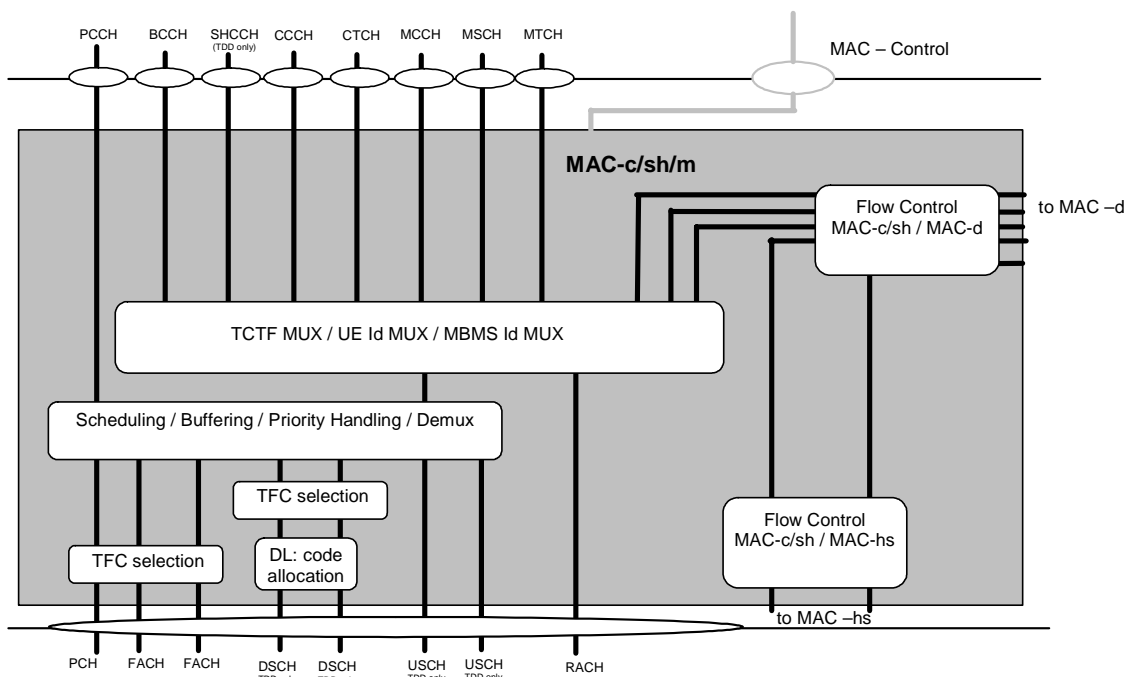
PCCH BCCH SHCCH (TDD only) CCCH CTCH MCCH MSCH MTCH

MAC – Control

MAC-c/sh/m

Flow Control MAC-c/sh / MAC-d

to MAC –d

TCTF MUX / UE Id MUX / MBMS Id MUX

Scheduling / Buffering / Priority Handling / Demux

TFC selection

TFC selection

DL: code allocation

Flow Control MAC-c/sh / MAC-hs

to MAC –hs

PCH FACH FACH DSCH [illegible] DSCH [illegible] USCH TDD only USCH TDD only RACH